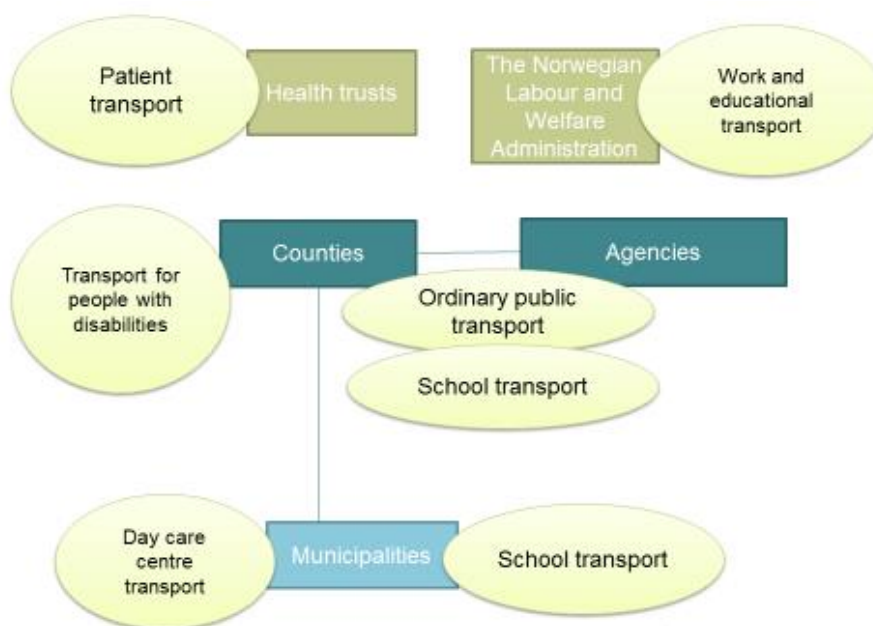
Patient transport

Health trusts

The Norwegian Labour and Welfare Administration

Work and educational transport

Transport for people with disabilities

Counties

Agencies

Ordinary public transport

School transport

Day care centre transport

Municipalities

School transport